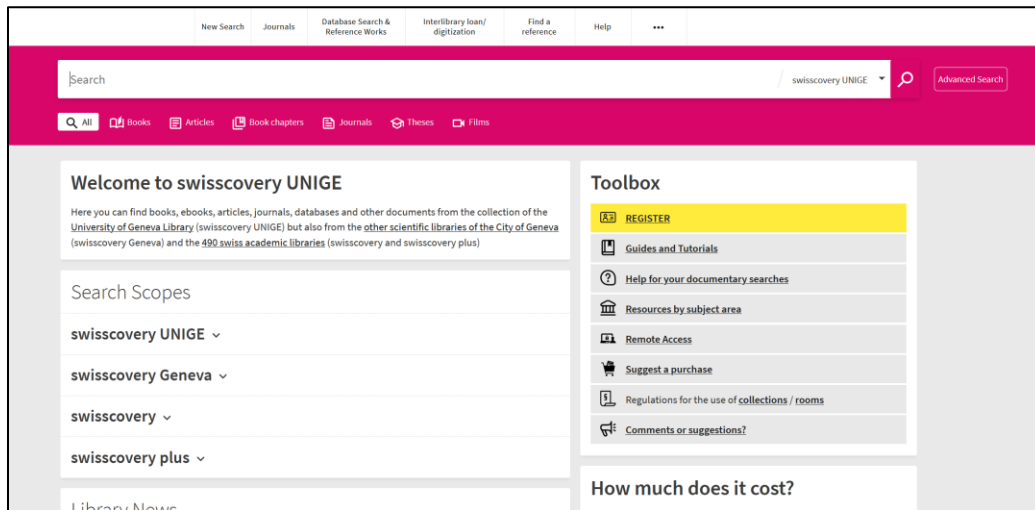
New Search Journals Database Search & Reference Works Interlibrary loan/ digitization Find a reference Help •••

Search

swisscovery UNIGE

Advanced Search

All Books Articles Book chapters Journals Theses Films

Welcome to swisscovery UNIGE

Here you can find books, ebooks, articles, journals, databases and other documents from the collection of the University of Geneva Library (swisscovery UNIGE) but also from the other scientific libraries of the City of Geneva (swisscovery Geneva) and the 490 swiss academic libraries (swisscovery and swisscovery plus)

Search Scopes

swisscovery UNIGE

swisscovery Geneva

swisscovery

swisscovery plus

Library News

Toolbox

REGISTER

Guides and Tutorials

Help for your documentary searches

Resources by subject area

Remote Access

Suggest a purchase

Regulations for the use of collections / rooms

Comments or suggestions?

How much does it cost?